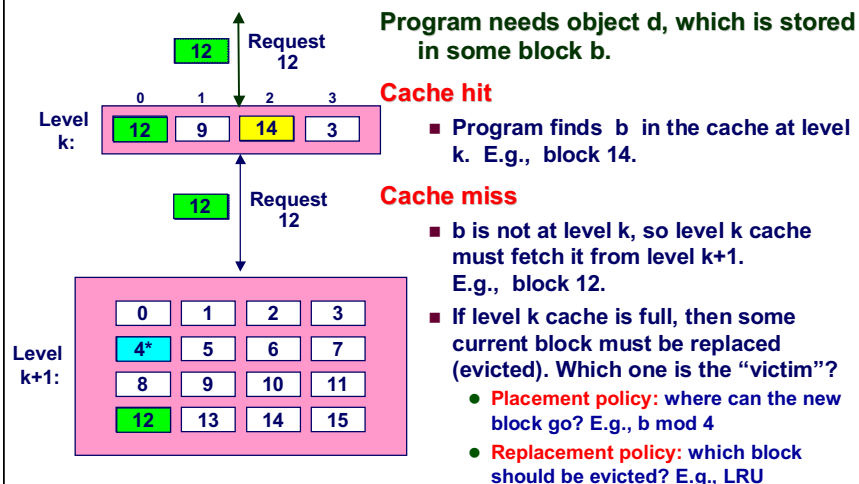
12

Request 12

0 1 2 3

Level k:

| 12 | 9 | 14 | 3 |
|---|---|---|---|

12

Request 12

Level k+1:

| 0 | 1 | 2 | 3 |
|---|---|---|---|
| 4* | 5 | 6 | 7 |
| 8 | 9 | 10 | 11 |
| 12 | 13 | 14 | 15 |

Program needs object d, which is stored in some block b.

Cache hit

Program finds b in the cache at level k. E.g., block 14.

Cache miss

b is not at level k, so level k cache must fetch it from level k+1. E.g., block 12.

If level k cache is full, then some current block must be replaced (evicted). Which one is the “victim”?

Placement policy: where can the new block go? E.g., b mod 4

Replacement policy: which block should be evicted? E.g., LRU